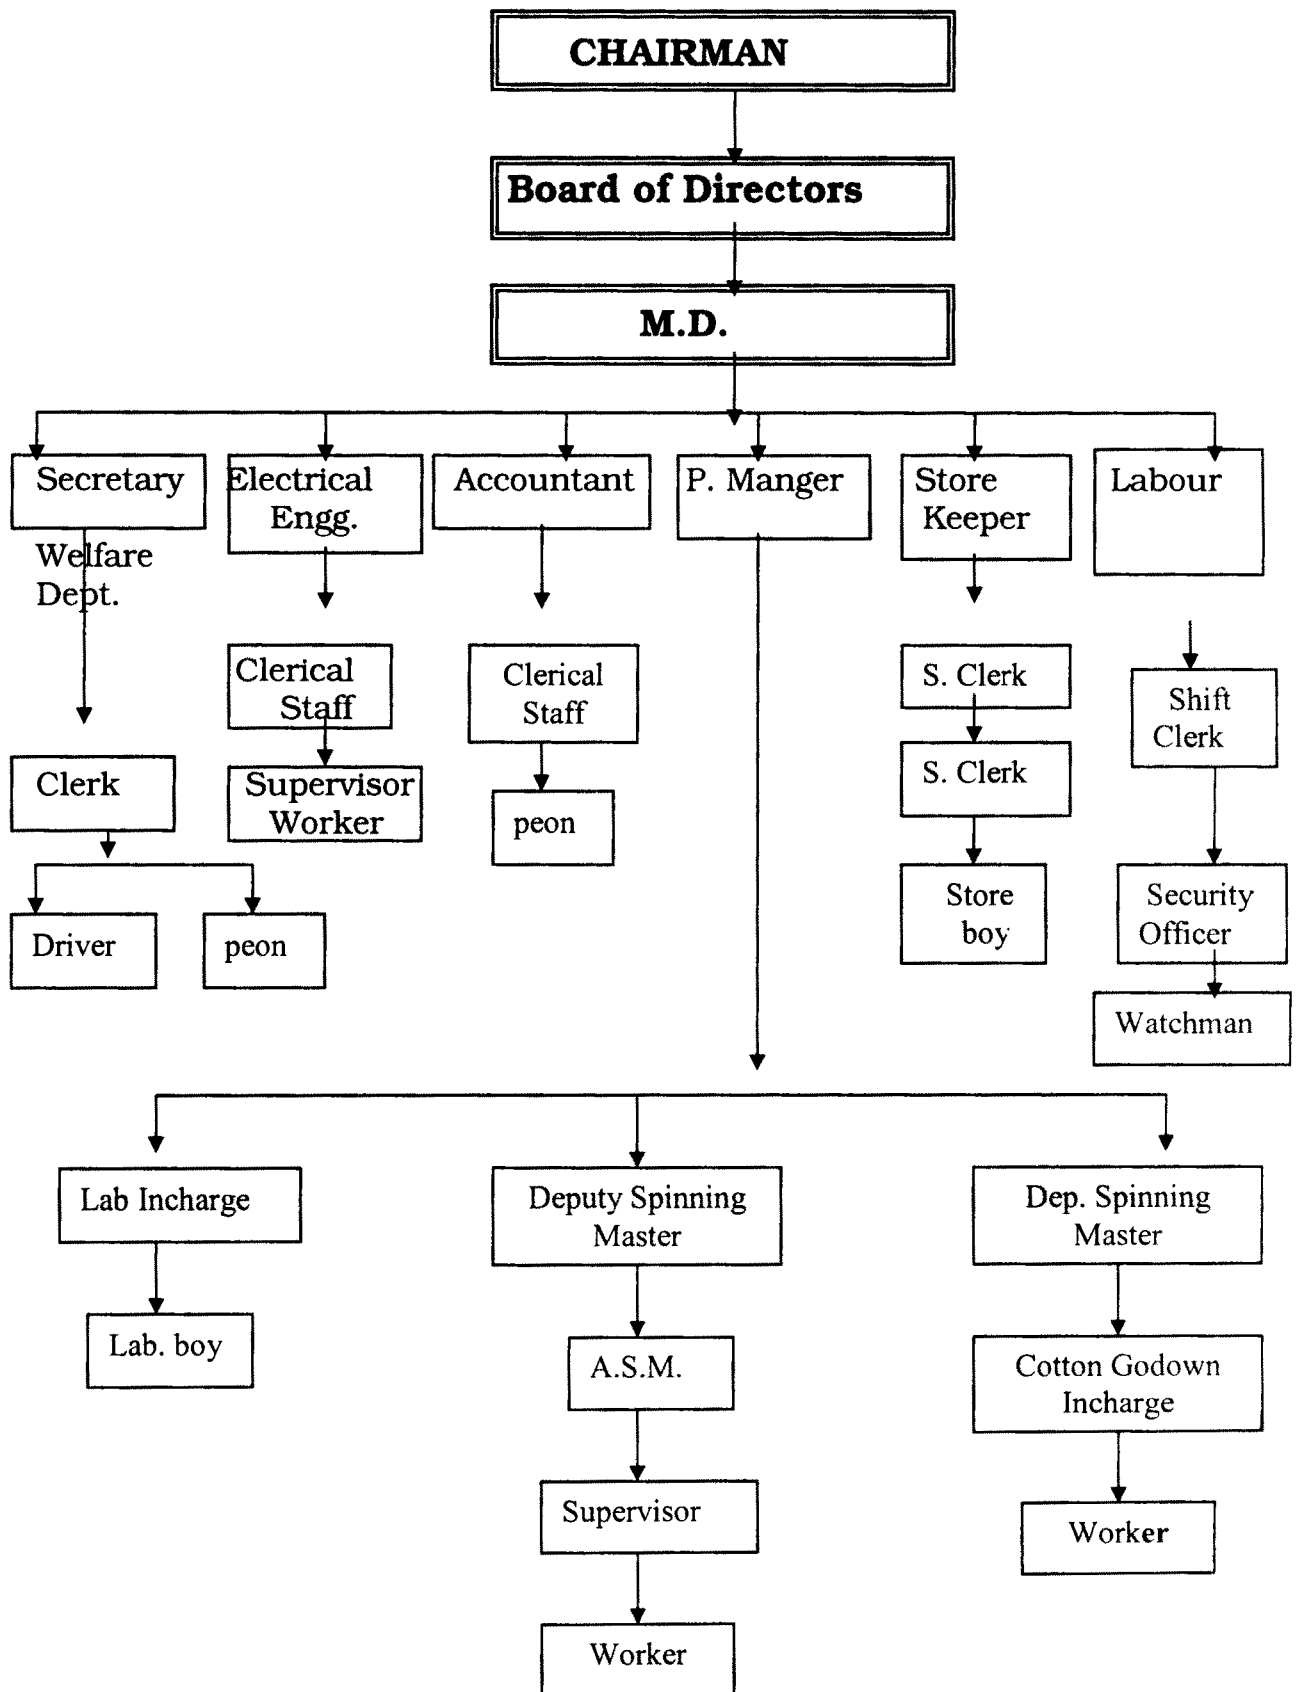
CHAIRMAN

Board of Directors

M.D.

Secretary

Welfare Dept.

Electrical Engg.

Accountant

P. Manger

Store Keeper

Labour

Clerical Staff

Clerical Staff

S. Clerk

Shift Clerk

Clerk

Supervisor Worker

peon

S. Clerk

Store boy

Security Officer

Driver

peon

Watchman

Lab Incharge

Deputy Spinning Master

Dep. Spinning Master

Lab. boy

A.S.M.

Cotton Godown Incharge

Supervisor

Worker

Worker